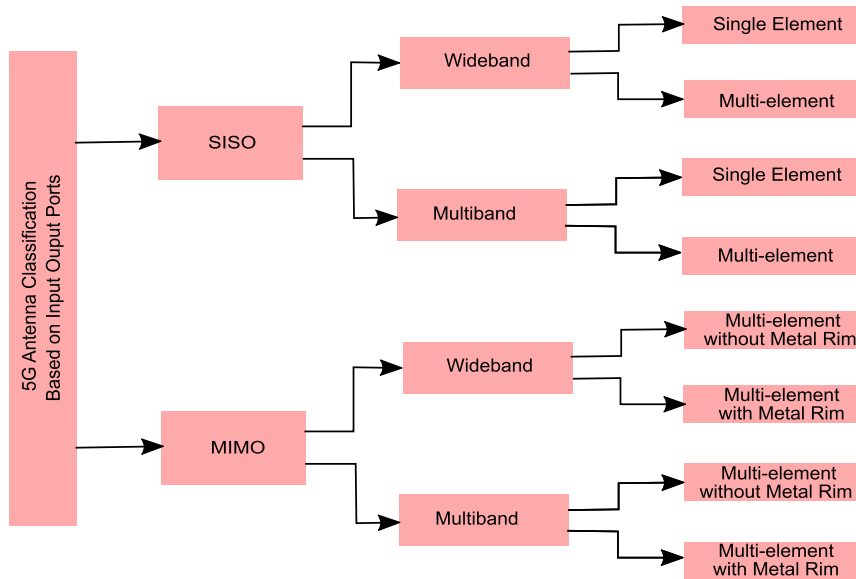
5G Antenna Classification
Based on Input Ouput Ports

SISO

Wideband

Single Element

Multi-element

Multiband

Single Element

Multi-element

MIMO

Wideband

Multi-element without Metal Rim

Multi-element with Metal Rim

Multiband

Multi-element without Metal Rim

Multi-element with Metal Rim